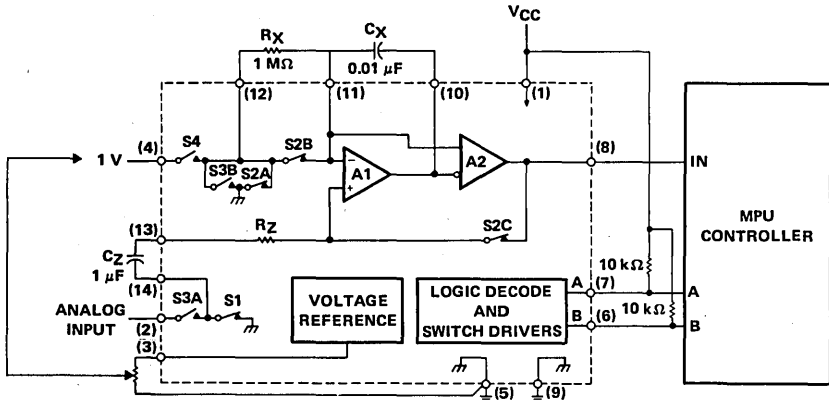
$R_X$
1 MΩ
$C_X$
0.01 μF
$V_{CC}$
(12)
(11)
(10)
(1)
1 V
(4)
S4
S3B
S2A
S2B
A1
A2
(8)
IN
(13)
$R_Z$
S2C
MPU CONTROLLER
$C_Z$
1 μF
(14)
10 kΩ
S3A
S1
VOLTAGE REFERENCE
LOGIC DECODE AND SWITCH DRIVERS
A
(7)
A
10 kΩ
ANALOG INPUT
(2)
B
(6)
B
(3)
(5)
(9)